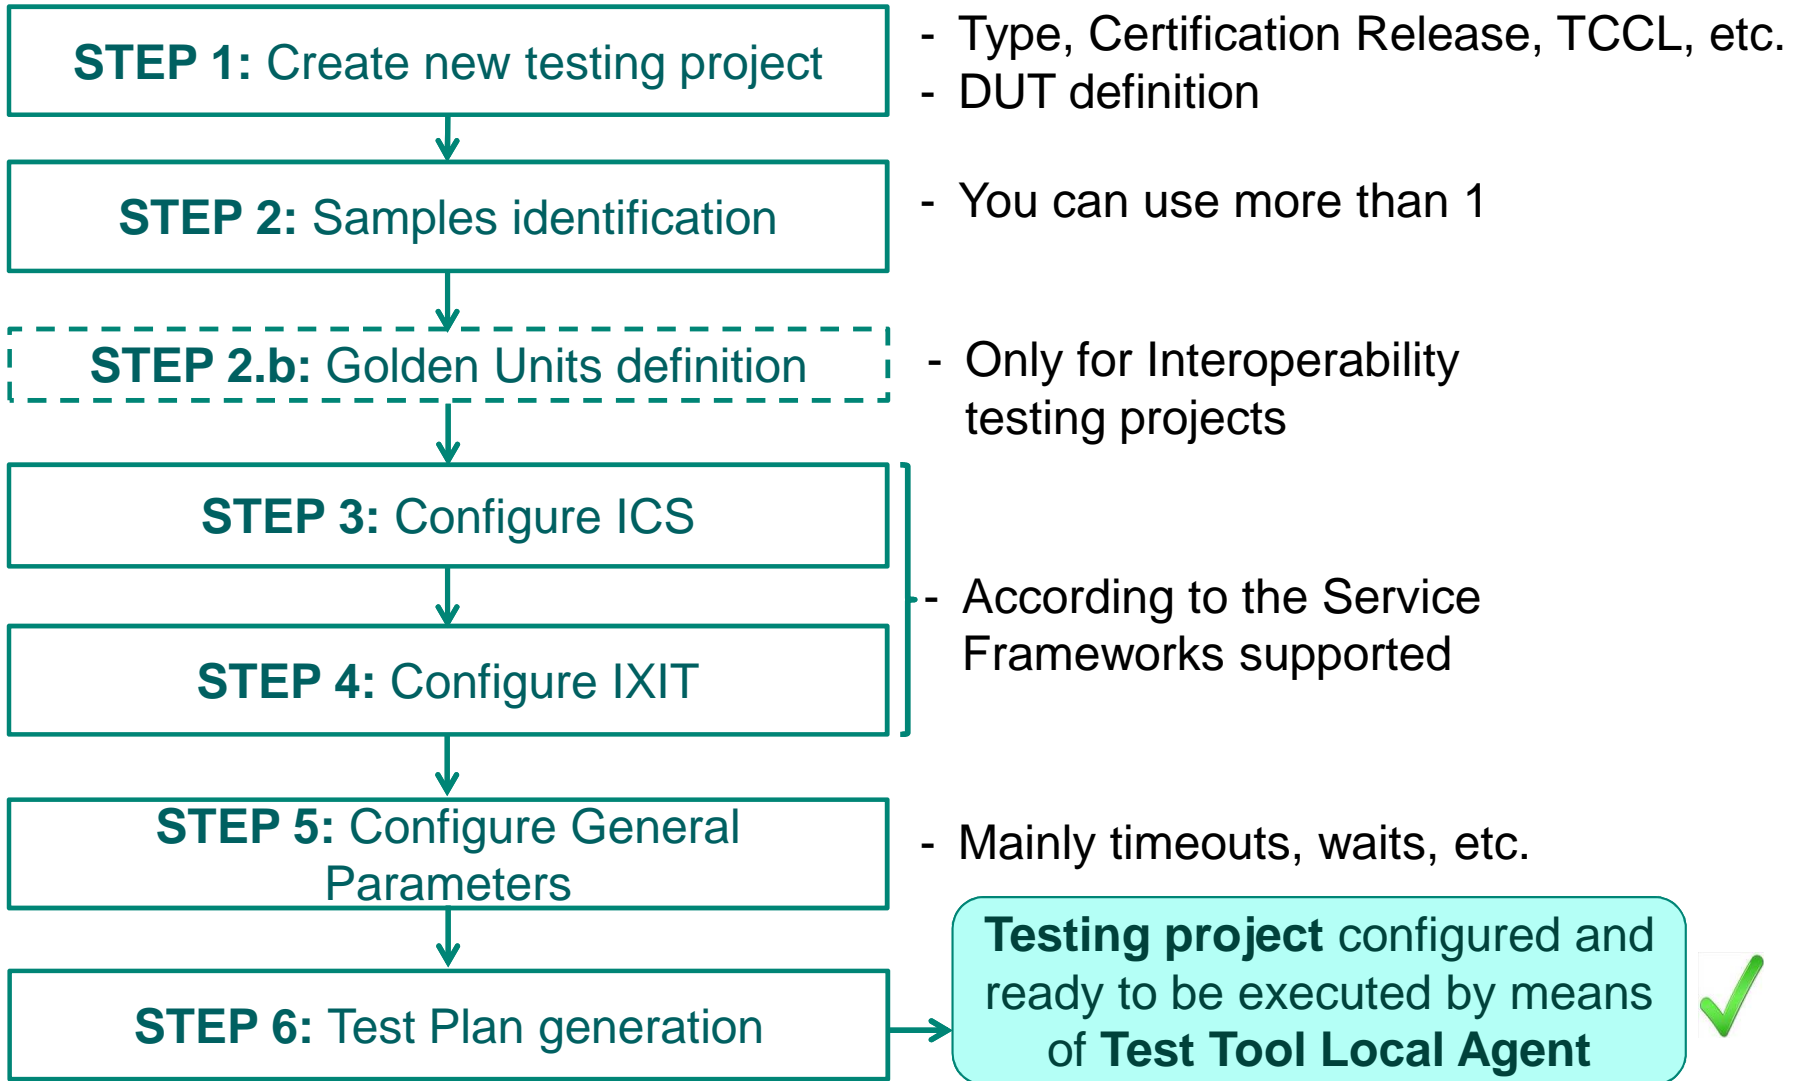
**STEP 1:** Create new testing project

- Type, Certification Release, TCCL, etc.
- DUT definition

**STEP 2:** Samples identification

- You can use more than 1

**STEP 2.b:** Golden Units definition

- Only for Interoperability testing projects

**STEP 3:** Configure ICS

**STEP 4:** Configure IXIT

- According to the Service Frameworks supported

**STEP 5:** Configure General Parameters

- Mainly timeouts, waits, etc.

**STEP 6:** Test Plan generation

**Testing project** configured and ready to be executed by means of **Test Tool Local Agent**